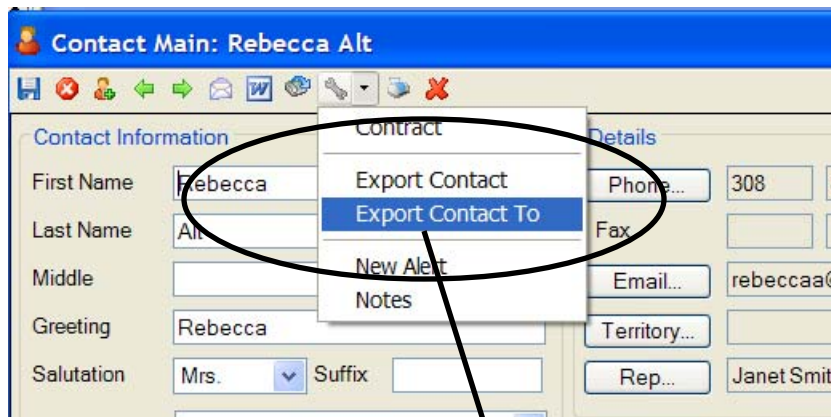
Contact Main: Rebecca Alt

Contact Information

First Name Rebecca

Last Name Alt

Middle

Greeting Rebecca

Salutation Mrs. Suffix

Contract

Export Contact

Export Contact To

New Alert

Notes

Details

Phone... 308

Fax

Email... rebeccaa@

Territory...

Rep... Janet Smit